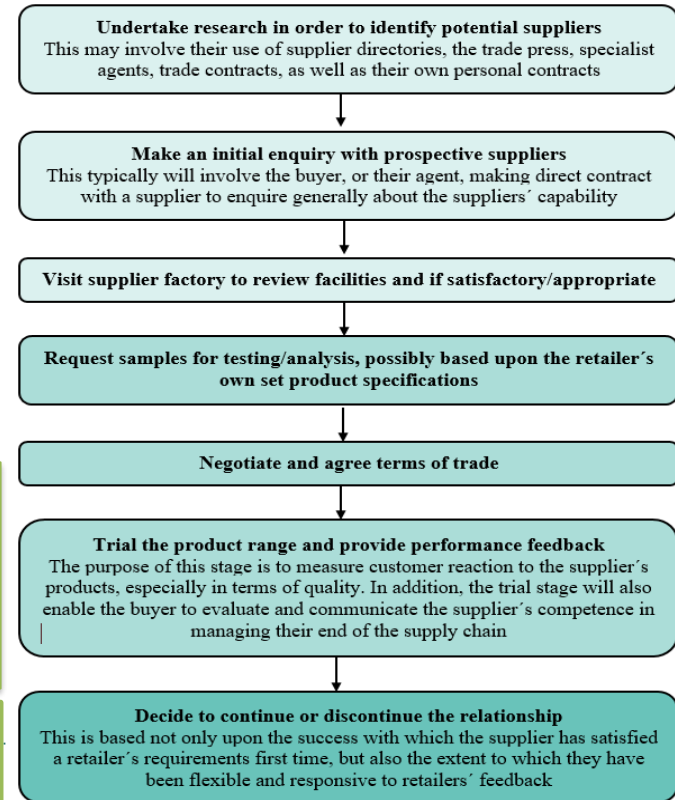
**Undertake research in order to identify potential suppliers**
This may involve their use of supplier directories, the trade press, specialist agents, trade contracts, as well as their own personal contracts

**Make an initial enquiry with prospective suppliers**
This typically will involve the buyer, or their agent, making direct contract with a supplier to enquire generally about the suppliers´ capability

**Visit supplier factory to review facilities and if satisfactory/appropriate**

**Request samples for testing/analysis, possibly based upon the retailer´s own set product specifications**

**Negotiate and agree terms of trade**

**Trial the product range and provide performance feedback**
The purpose of this stage is to measure customer reaction to the supplier´s products, especially in terms of quality. In addition, the trial stage will also enable the buyer to evaluate and communicate the supplier´s competence in managing their end of the supply chain

**Decide to continue or discontinue the relationship**
This is based not only upon the success with which the supplier has satisfied a retailer´s requirements first time, but also the extent to which they have been flexible and responsive to retailers´ feedback